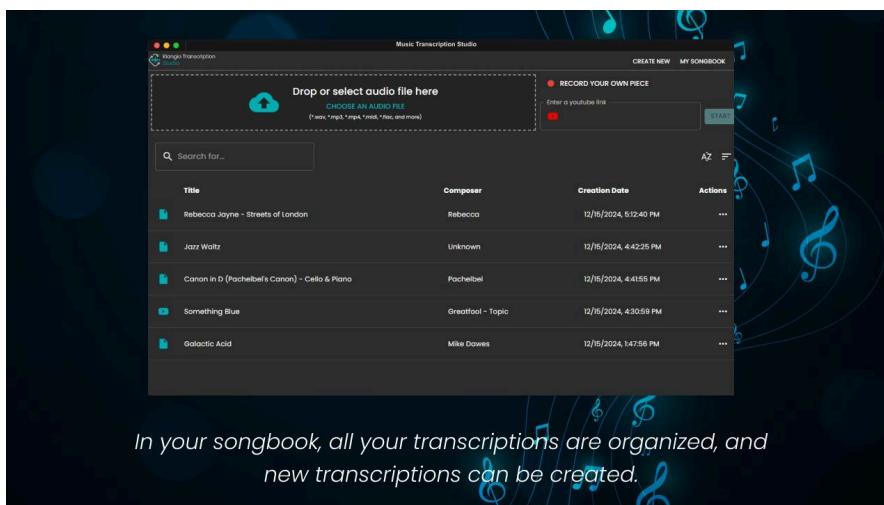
Music Transcription Studio

Klangio Transcription Studio

CREATE NEW MY SONGBOOK

Drop or select audio file here
CHOOSE AN AUDIO FILE
(*.wav, *.mp3, *.mp4, *.midi, *.flac, and more)

RECORD YOUR OWN PIECE

Enter a youtube link

START

Search for...

| Title | Composer | Creation Date | Actions |
|---|---|---|---|
| Rebecca Jayne - Streets of London | Rebecca | 12/15/2024, 5:12:40 PM | ••• |
| Jazz Waltz | Unknown | 12/15/2024, 4:42:25 PM | ••• |
| Canon in D (Pachelbel's Canon) - Cello & Piano | Pachelbel | 12/15/2024, 4:41:55 PM | ••• |
| Something Blue | Greatfool - Topic | 12/15/2024, 4:30:59 PM | ••• |
| Galactic Acid | Mike Dawes | 12/15/2024, 1:47:56 PM | ••• |

In your songbook, all your transcriptions are organized, and new transcriptions can be created.